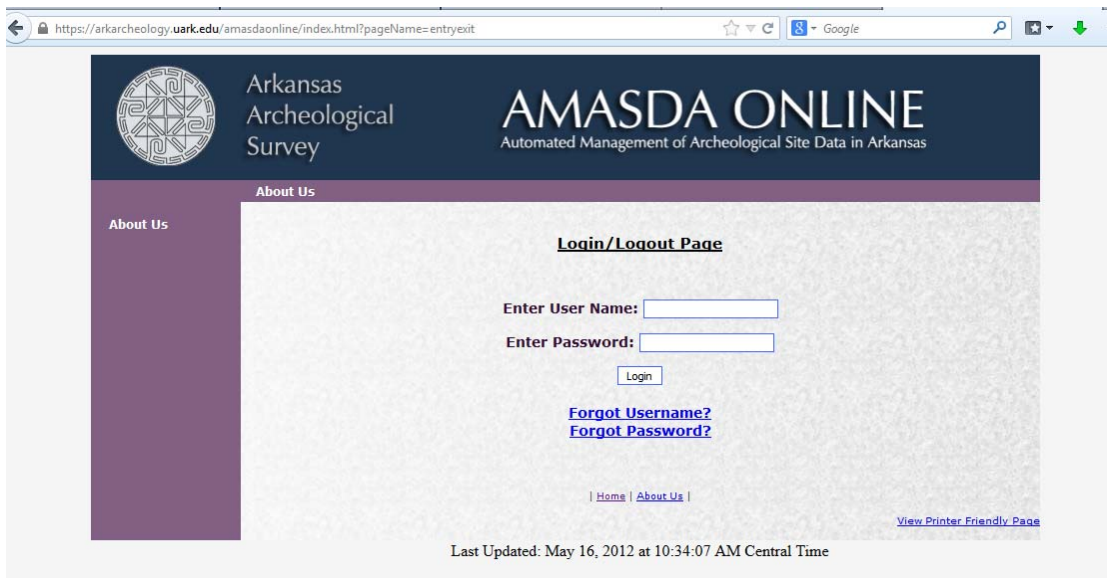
https://arkarcheology.uark.edu/amasdaonline/index.html?pageName=entryexit

Google

Arkansas Archeological Survey

AMASDA ONLINE

Automated Management of Archeological Site Data in Arkansas

About Us

About Us

Login/Logout Page

Enter User Name:

Enter Password:

Login

Forgot Username?

Forgot Password?

| Home | About Us |

View Printer Friendly Page

Last Updated: May 16, 2012 at 10:34:07 AM Central Time